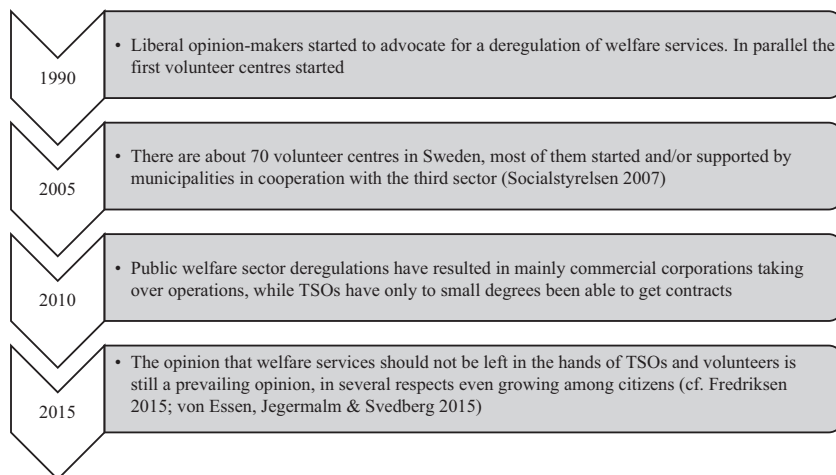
1990

• Liberal opinion-makers started to advocate for a deregulation of welfare services. In parallel the first volunteer centres started

2005

• There are about 70 volunteer centres in Sweden, most of them started and/or supported by municipalities in cooperation with the third sector (Socialstyrelsen 2007)

2010

• Public welfare sector deregulations have resulted in mainly commercial corporations taking over operations, while TSOs have only to small degrees been able to get contracts

2015

• The opinion that welfare services should not be left in the hands of TSOs and volunteers is still a prevailing opinion, in several respects even growing among citizens (cf. Fredriksen 2015; von Essen, Jegermalm & Svedberg 2015)